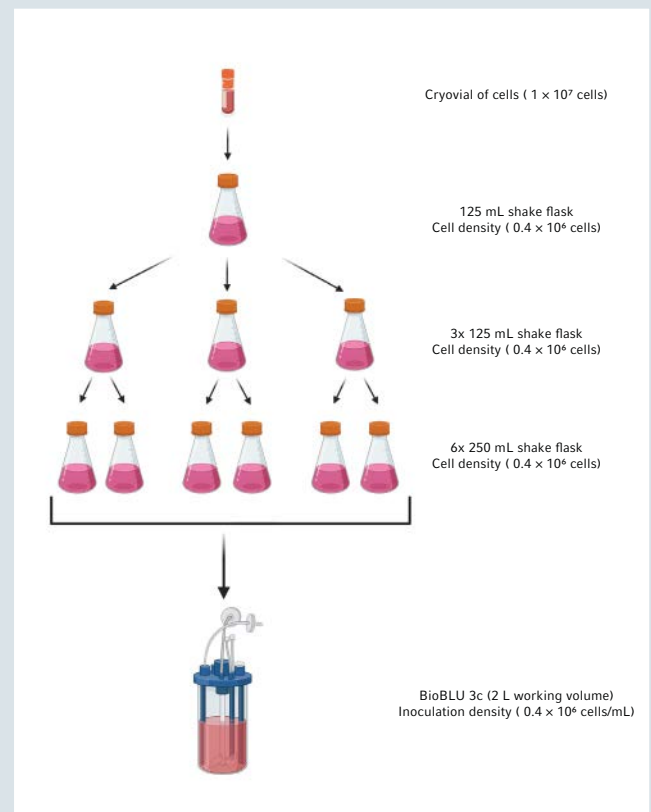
Cryovial of cells ( $1 \times 10^7$ cells)

125 mL shake flask
Cell density ( $0.4 \times 10^6$ cells)

3x 125 mL shake flask
Cell density ( $0.4 \times 10^6$ cells)

6x 250 mL shake flask
Cell density ( $0.4 \times 10^6$ cells)

BioBLU 3c (2 L working volume)
Inoculation density ( $0.4 \times 10^6$ cells/mL)